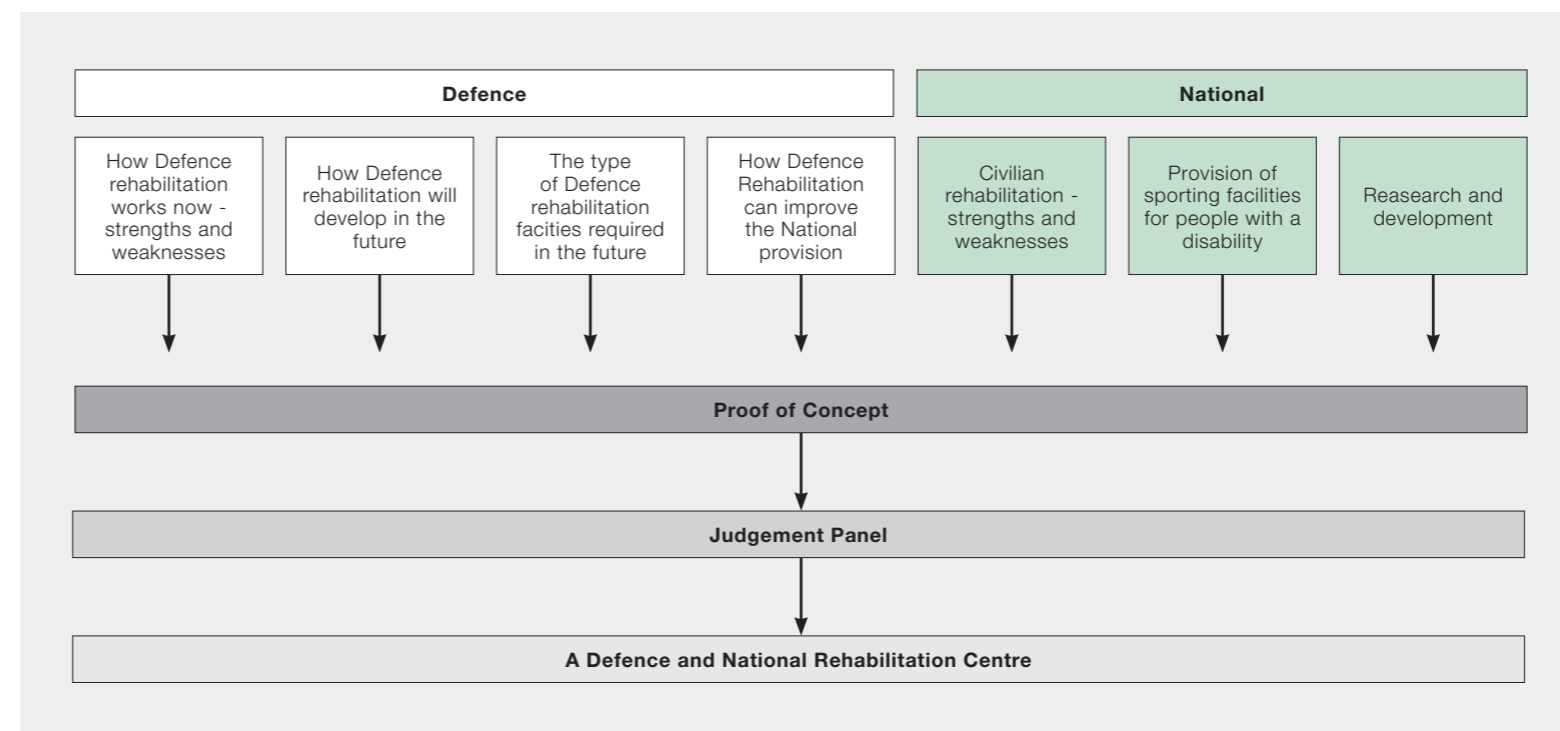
Defence

National

How Defence rehabilitation works now - strengths and weaknesses

How Defence rehabilitation will develop in the future

The type of Defence rehabilitation facities required in the future

How Defence Rehabilitation can improve the National provision

Civilian rehabilitation - strengths and weaknesses

Provision of sporting facilities for people with a disability

Reasearch and development

Proof of Concept

Judgement Panel

A Defence and National Rehabilitation Centre